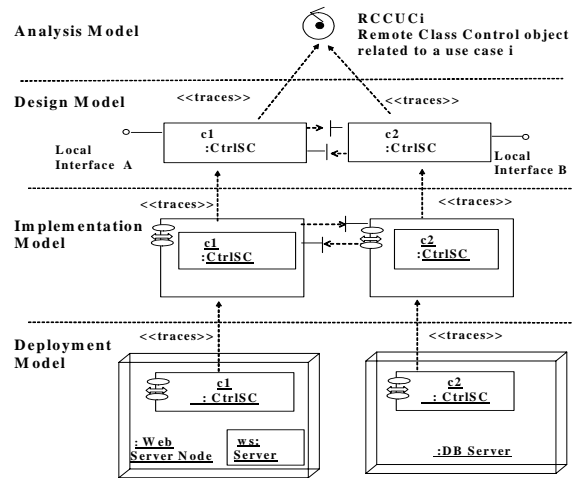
Analysis Model

RCCUCi
Remote Class Control object related to a use case i

Design Model

<<traces>>

<<traces>>

Local Interface A

c1
:CtrlSC

c2
:CtrlSC

Local Interface B

<<traces>>

<<traces>>

Implementation Model

c1
:CtrlSC

c2
:CtrlSC

<<traces>>

<<traces>>

Deployment Model

c1
: CtrlSC

c2
: CtrlSC

: Web Server Node

ws: Server

:DB Server